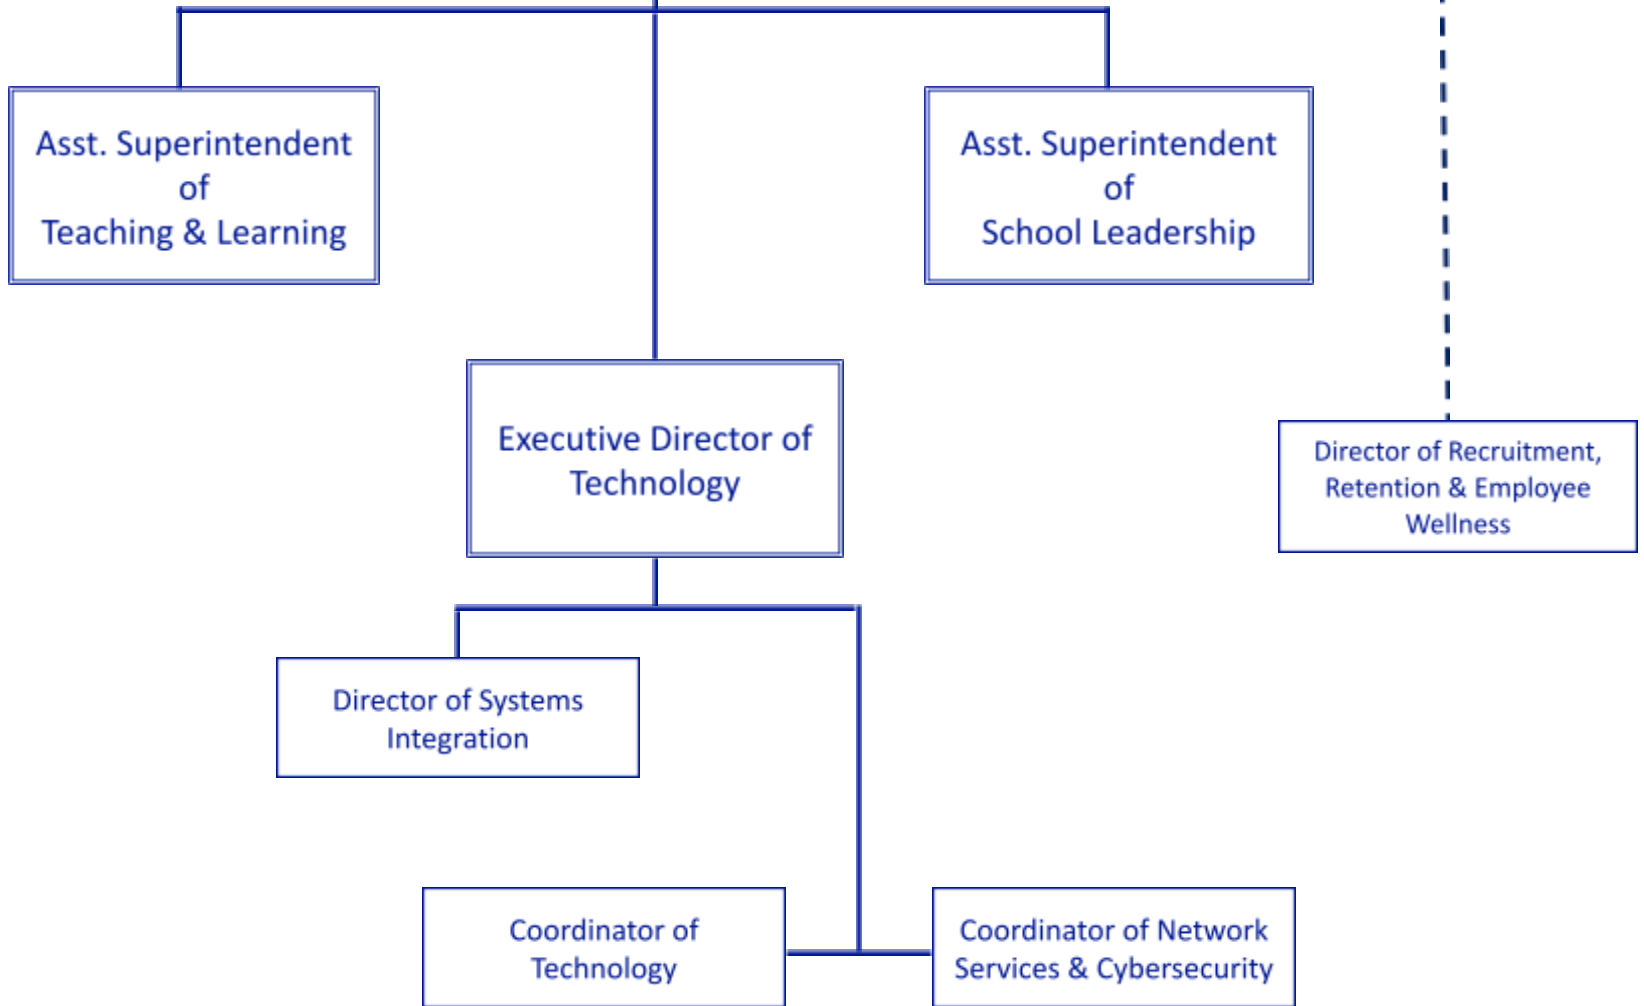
Asst. Superintendent of Teaching & Learning

Asst. Superintendent of School Leadership

Executive Director of Technology

Director of Recruitment, Retention & Employee Wellness

Director of Systems Integration

Coordinator of Technology

Coordinator of Network Services & Cybersecurity